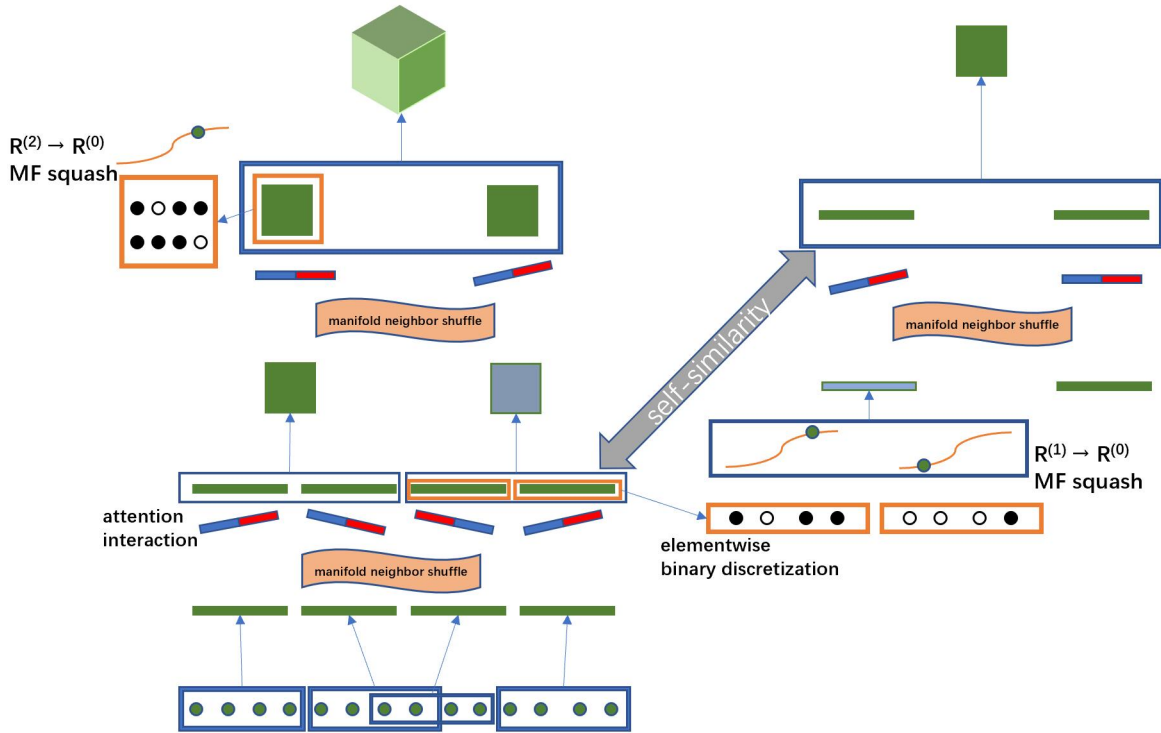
$R^{(2)} \rightarrow R^{(0)}$
MF squash

manifold neighbor shuffle

self-similarity

manifold neighbor shuffle

$R^{(1)} \rightarrow R^{(0)}$
MF squash

attention interaction

elementwise binary discretization

manifold neighbor shuffle